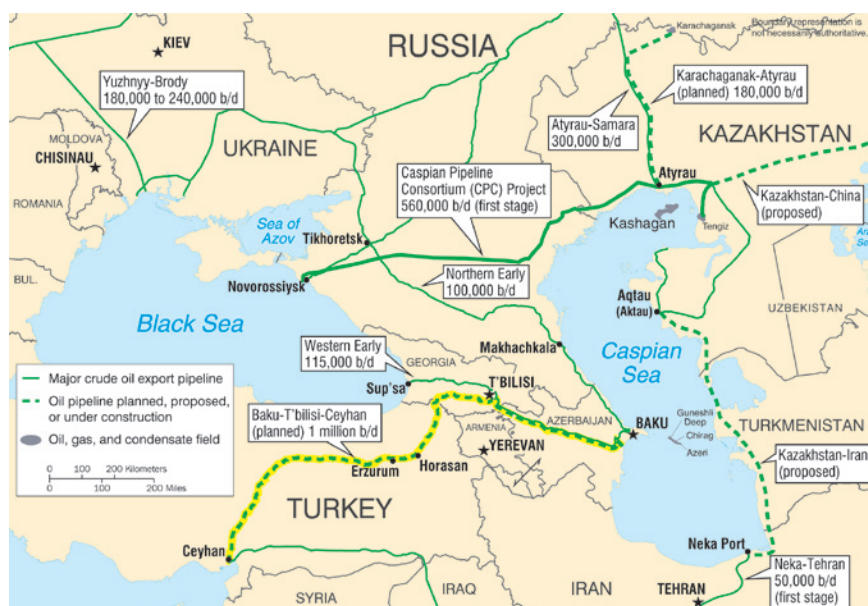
Karachaganak

Boundary representation is not necessarily authoritative.

KIEV

RUSSIA

Yuzhnyy-Brody
180,000 to 240,000 b/d

Karachaganak-Atyrau
(planned) 180,000 b/d

Atyrau-Samara
300,000 b/d

KAZAKHSTAN

MOLDOVA

CHISINAU

UKRAINE

Caspian Pipeline Consortium (CPC) Project
560,000 b/d (first stage)

Atyrau

Kazakhstan-China
(proposed)

ROMANIA

Sea of Azov

Kashagan

Tengiz

Ara Se

Tikhoretsk

BUL.

Novorossiysk

Northern Early
100,000 b/d

Aqtau
(Aktau)

UZBEKISTAN

Black Sea

Western Early
115,000 b/d

GEORGIA

Makhachkala

Caspian Sea

Major crude oil export pipeline

Oil pipeline planned, proposed, or under construction

Oil, gas, and condensate field

Sup'sa

T'BILISI

AZERBAIJAN

BAKU

Guneshli
Deep
Chirag
Azeri

TURKMENISTAN

Baku-T'bilisi-Ceyhan
(planned) 1 million b/d

ARMENIA

YEREVAN

0 100 200 Kilometers
0 100 200 Miles

Erzurum

Horasan

Kazakhstan-Iran
(proposed)

TURKEY

Ceyhan

Neka Port

Neka-Tehran
50,000 b/d
(first stage)

SYRIA

IRAQ

IRAN

TEHRAN